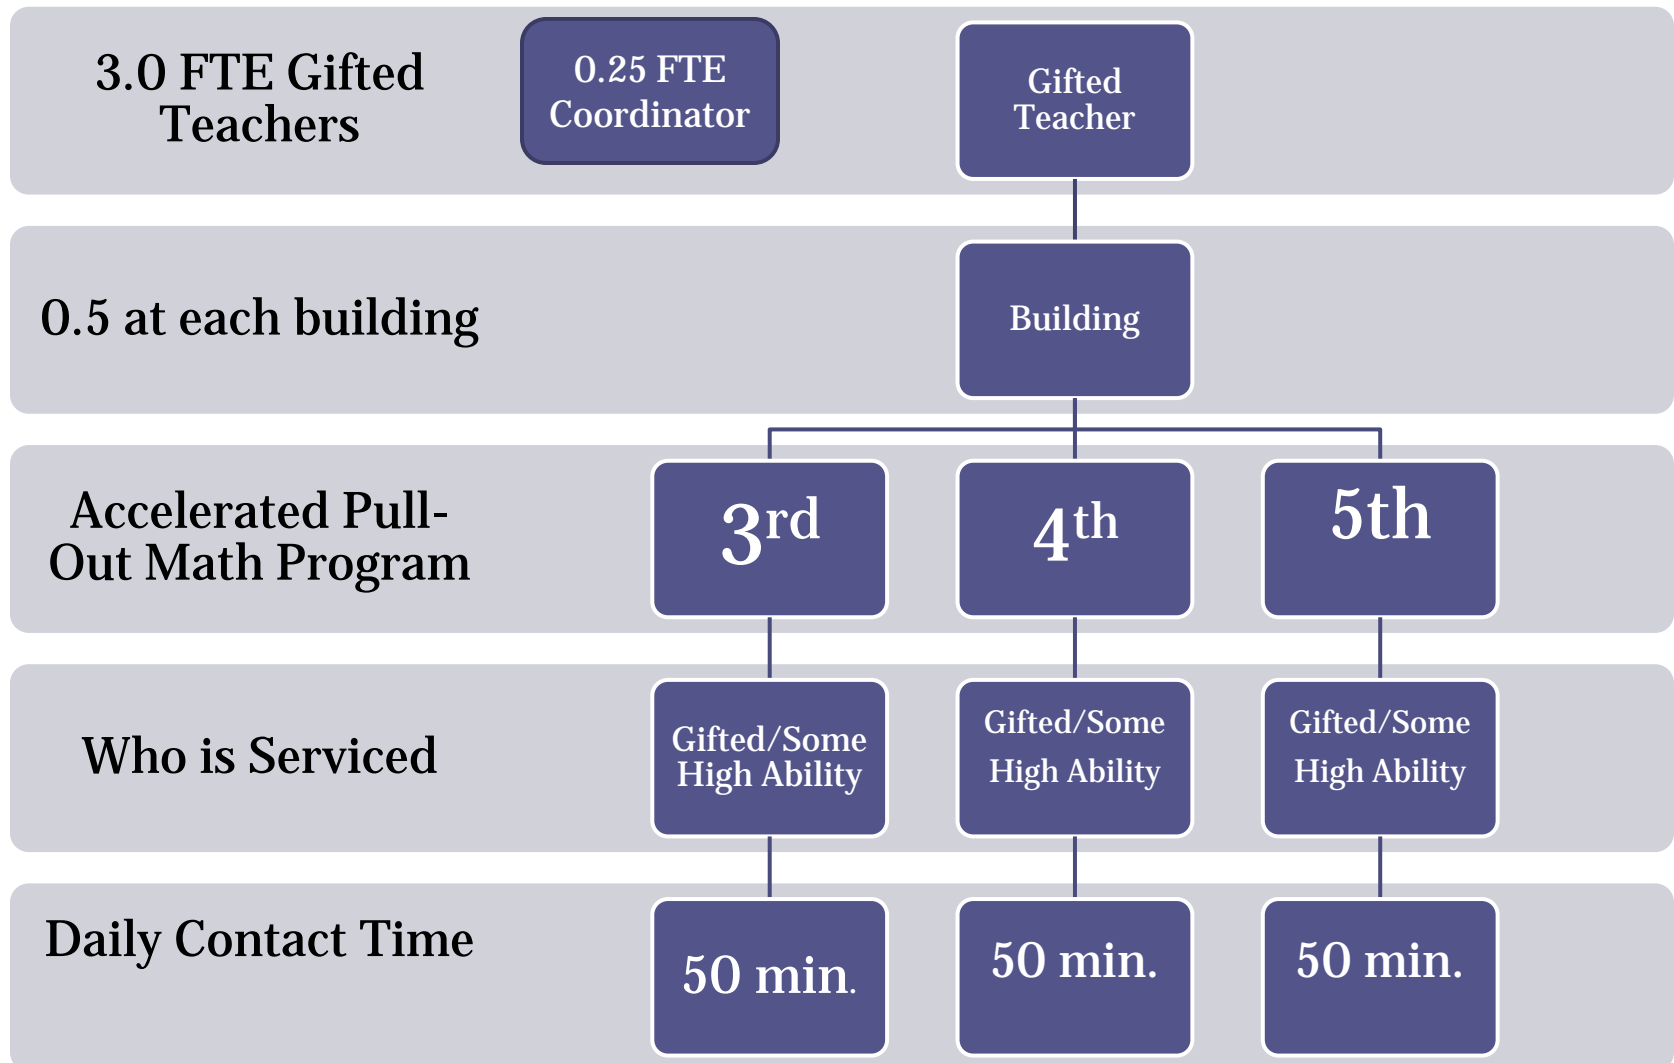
3.0 FTE Gifted Teachers

0.25 FTE Coordinator

Gifted Teacher

0.5 at each building

Building

Accelerated Pull-Out Math Program

3rd

4th

5th

Who is Serviced

Gifted/Some High Ability

Gifted/Some High Ability

Gifted/Some High Ability

Daily Contact Time

50 min.

50 min.

50 min.